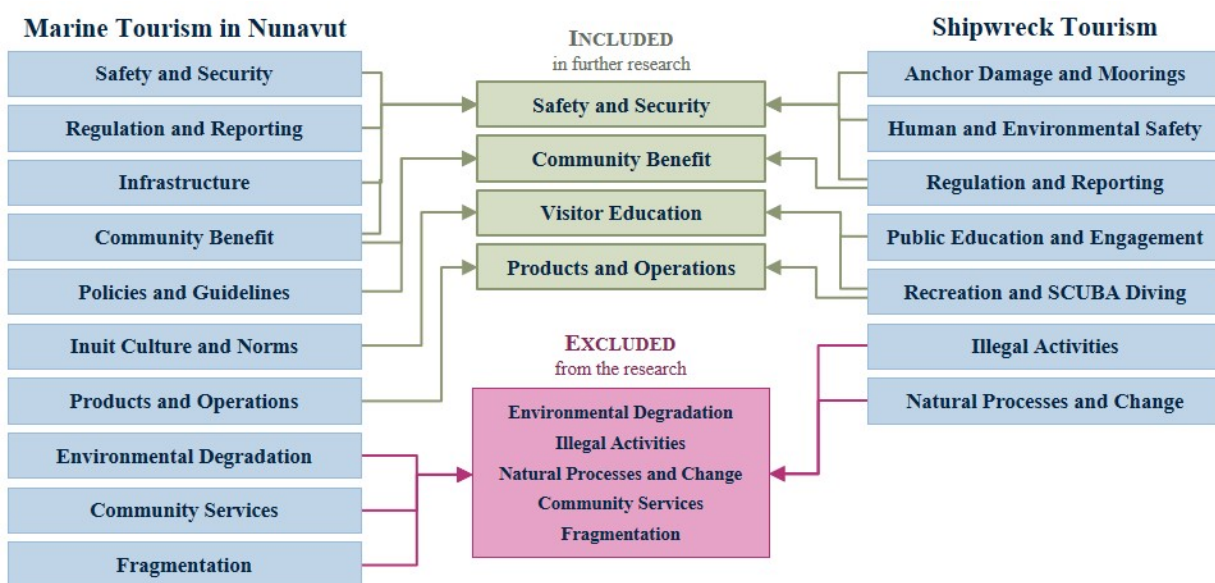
Marine Tourism in Nunavut

Safety and Security

Regulation and Reporting

Infrastructure

Community Benefit

Policies and Guidelines

Inuit Culture and Norms

Products and Operations

Environmental Degradation

Community Services

Fragmentation

INCLUDED
in further research

Safety and Security

Community Benefit

Visitor Education

Products and Operations

EXCLUDED
from the research

Environmental Degradation
Illegal Activities
Natural Processes and Change
Community Services
Fragmentation

Shipwreck Tourism

Anchor Damage and Moorings

Human and Environmental Safety

Regulation and Reporting

Public Education and Engagement

Recreation and SCUBA Diving

Illegal Activities

Natural Processes and Change